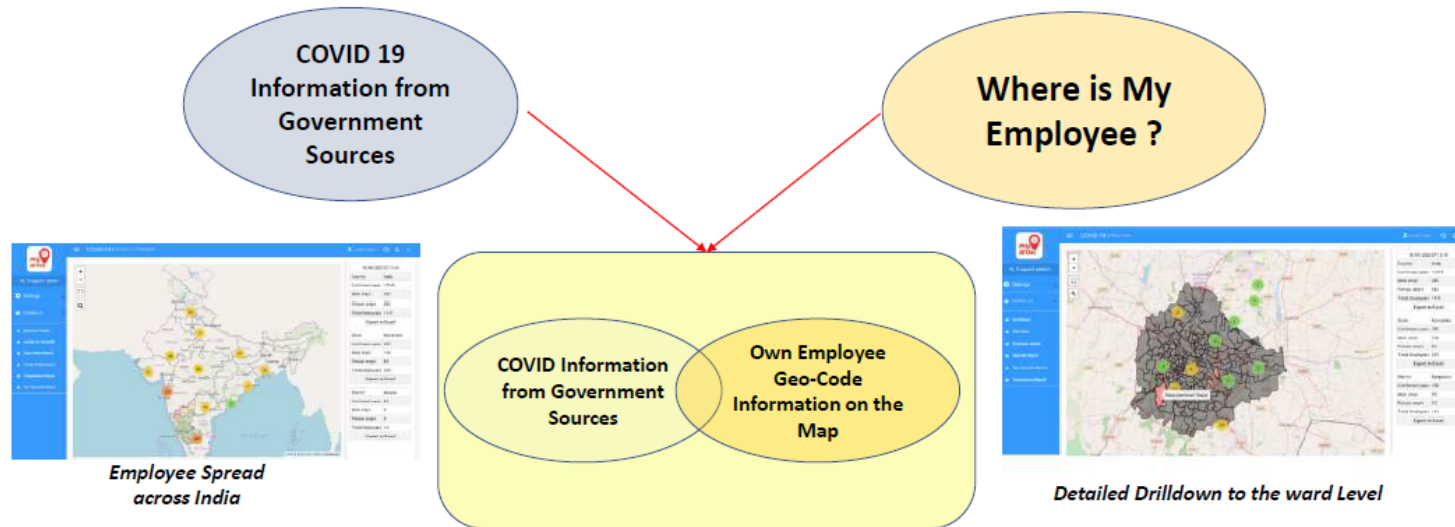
COVID 19 Information from Government Sources

Where is My Employee ?

COVID Information from Government Sources

Own Employee Geo-Code Information on the Map

Employee Spread across India

Detailed Drilldown to the ward Level